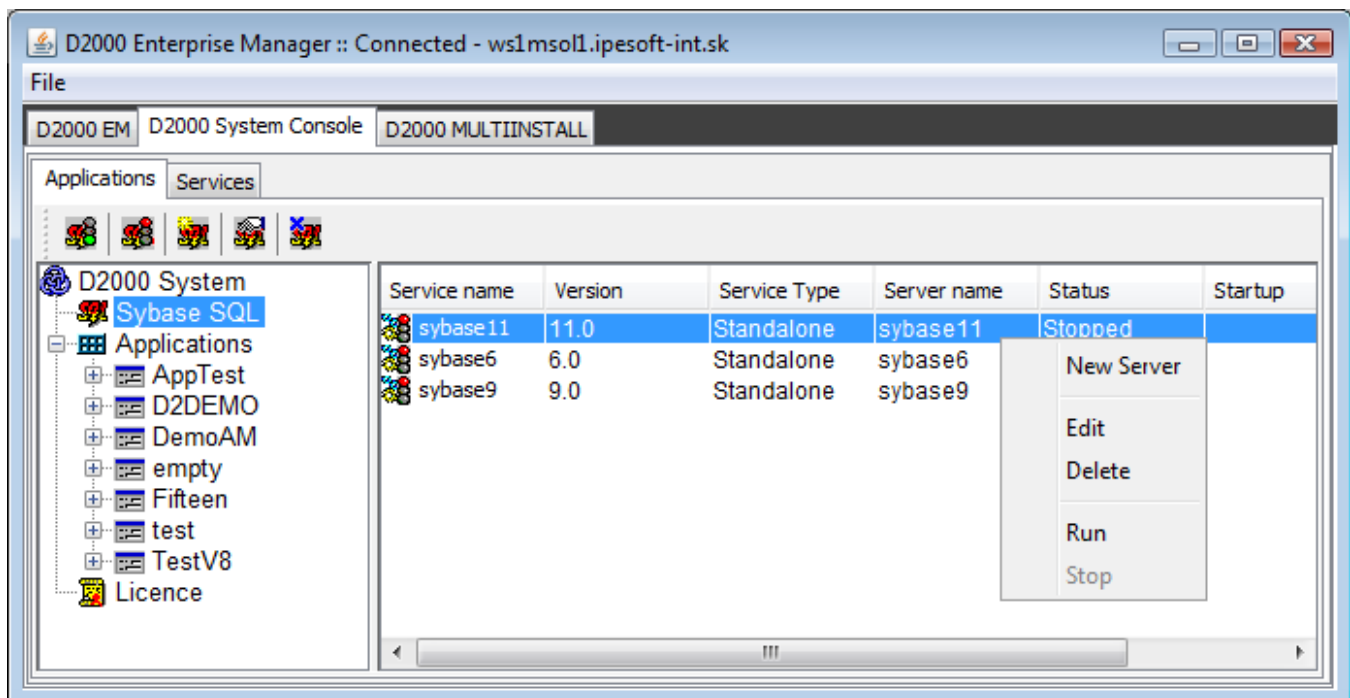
D2000 Enterprise Manager :: Connected - ws1msol1.ipesoft-int.sk

File

D2000 EM | D2000 System Console | D2000 MULTIINSTALL

Applications | Services

D2000 System
Sybase SQL
Applications
AppTest
D2DEMO
DemoAM
empty
Fifteen
test
TestV8
Licence

| Service name | Version | Service Type | Server name | Status | Startup |
|---|---|---|---|---|---|
| sybase11 | 11.0 | Standalone | sybase11 | Stopped | |
| sybase6 | 6.0 | Standalone | sybase6 | | |
| sybase9 | 9.0 | Standalone | sybase9 | | |

New Server
Edit
Delete
Run
Stop

III